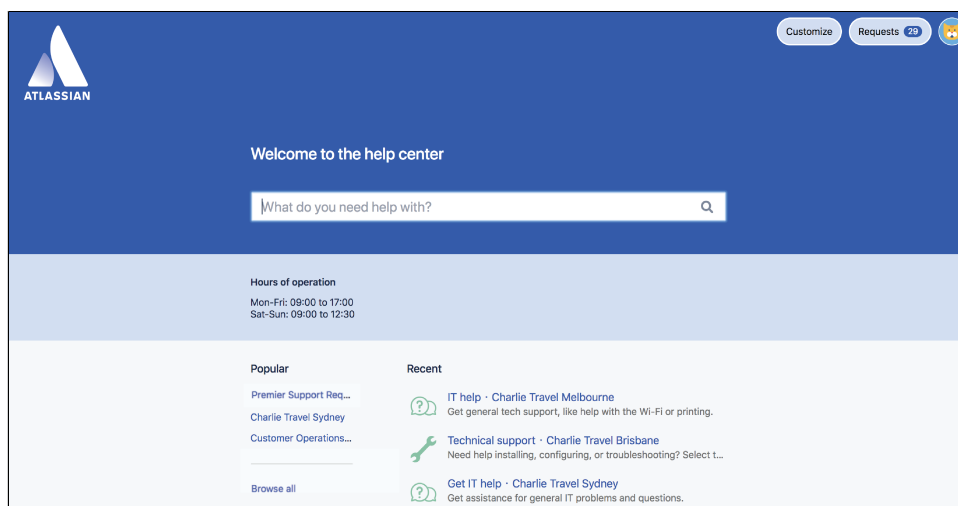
ATLASSIAN

Customize Requests 29

Welcome to the help center

What do you need help with?

Hours of operation

Mon-Fri: 09:00 to 17:00
Sat-Sun: 09:00 to 12:30

Popular

Premier Support Req...
Charlie Travel Sydney
Customer Operations...

Browse all

Recent

IT help · Charlie Travel Melbourne
Get general tech support, like help with the Wi-Fi or printing.

Technical support · Charlie Travel Brisbane
Need help installing, configuring, or troubleshooting? Select t...

Get IT help · Charlie Travel Sydney
Get assistance for general IT problems and questions.